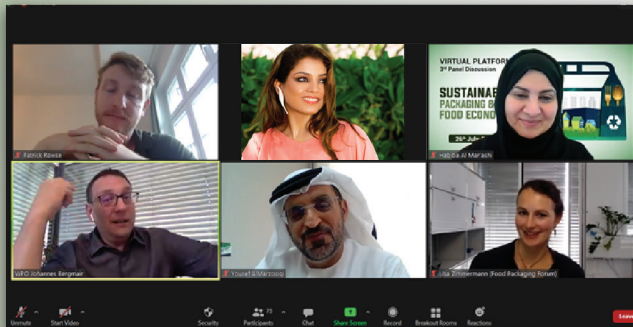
Patrick Rowse

VIRTUAL PLATFORM
3rd Panel Discussion
SUSTAINAB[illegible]
PACKAGING B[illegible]
FOOD ECONO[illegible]
26th Jul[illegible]

Habiba Al Marashi

WFO Johannes Bergmair

Yousef Al Marzooqi

Lisa Zimmermann (Food Packaging Forum)

Unmute
Start Video
Security
Participants 73
Chat
Share Screen
Record
Breakout Rooms
Reactions
Leave